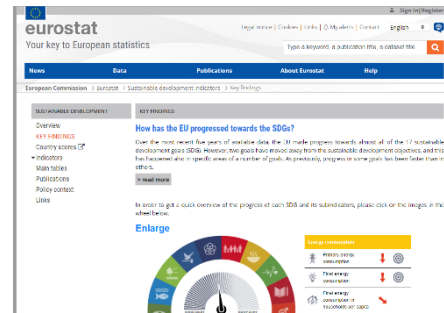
Sign in | Register

eurostat

Your key to European statistics

Legal notice | Cookies | Links | My alerts | Contact

English

Type a keyword, a publication title, a dataset title

News | Data | Publications | About Eurostat | Help

European Commission > Eurostat > Sustainable development indicators > Key findings

SUSTAINABLE DEVELOPMENT

Overview

KEY FINDINGS

Country scores

Indicators

Main tables

Publications

Policy context

Links

KEY FINDINGS

How has the EU progressed towards the SDGs?

Over the most recent five years of available data, the EU made progress towards almost all of the 17 sustainable development goals (SDGs). However, two goals have moved away from the sustainable development objectives, and this has happened also in specific areas of a number of goals. As previously, progress in some goals has been faster than in others.

> read more

In order to get a quick overview of the progress of each SDG and its subindicators, please click on the images in the wheel below.

Enlarge

Energy consumption

Primary energy consumption

Final energy consumption

Final energy consumption of households per capita